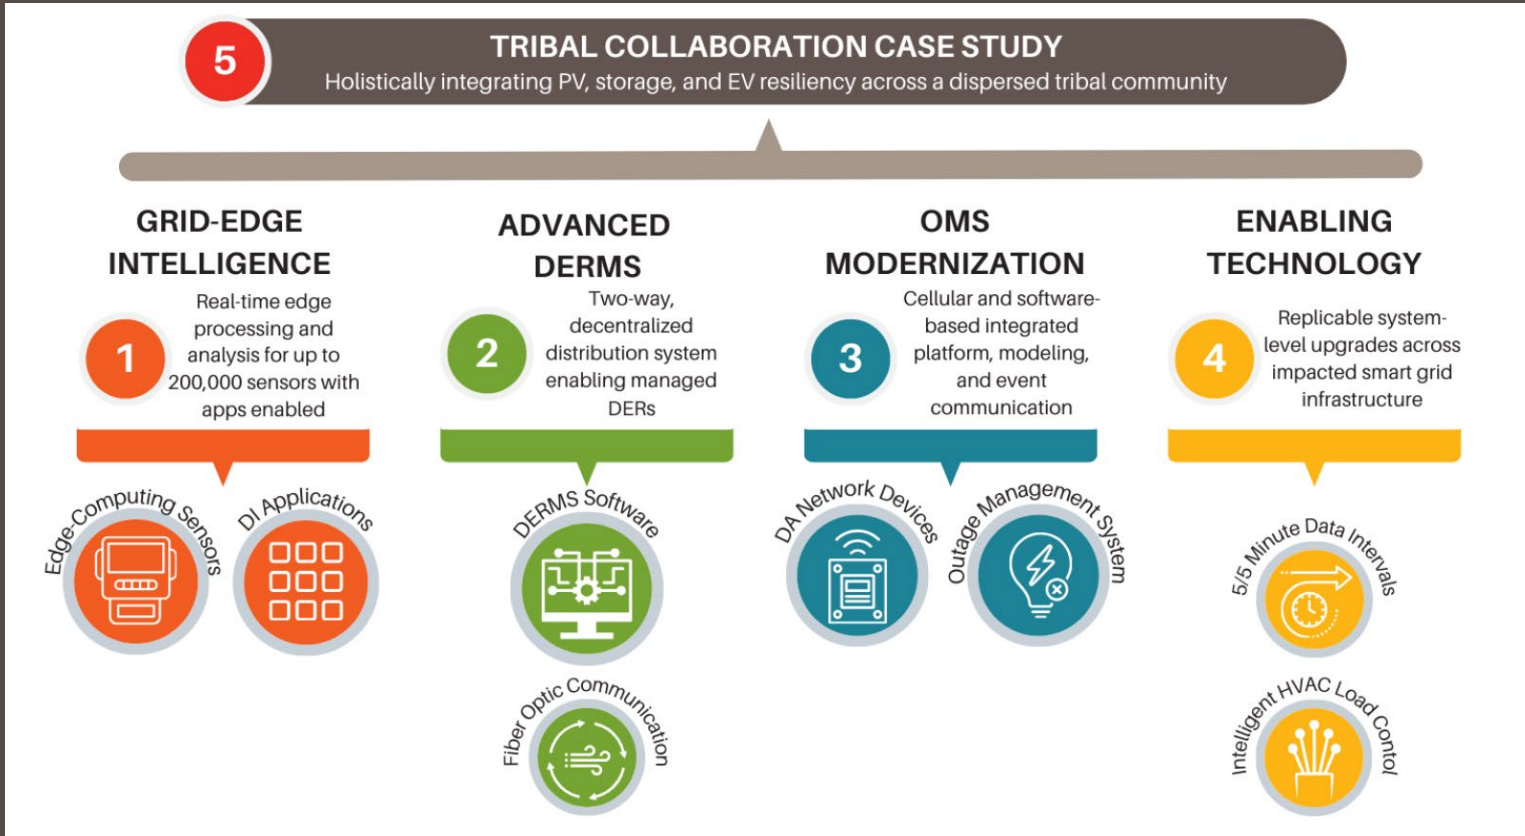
5

TRIBAL COLLABORATION CASE STUDY

Holistically integrating PV, storage, and EV resiliency across a dispersed tribal community

GRID-EDGE INTELLIGENCE

1

Real-time edge processing and analysis for up to 200,000 sensors with apps enabled

Edge-Computing Sensors

DI Applications

ADVANCED DERMS

2

Two-way, decentralized distribution system enabling managed DERs

DERMS Software

Fiber Optic Communication

OMS MODERNIZATION

3

Cellular and software-based integrated platform, modeling, and event communication

DA Network Devices

Outage Management System

ENABLING TECHNOLOGY

4

Replicable system-level upgrades across impacted smart grid infrastructure

5/5 Minute Data Intervals

Intelligent HVAC Load Contol